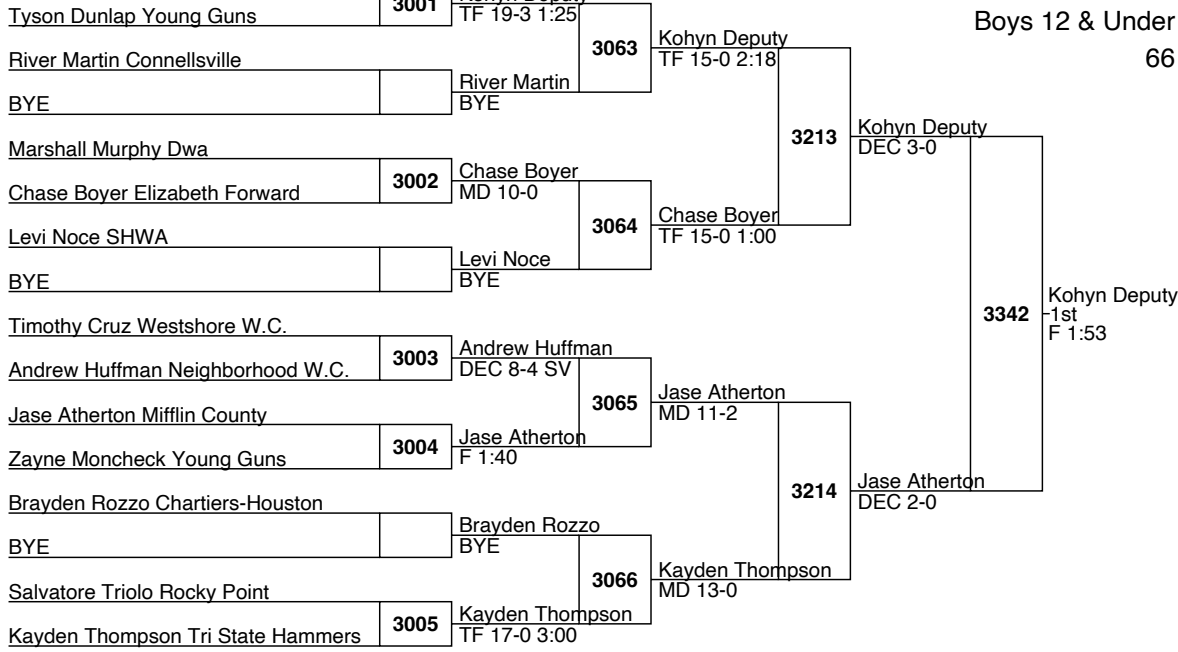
Tyson Dunlap Young Guns

3001

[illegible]
TF 19-3 1:25

Boys 12 & Under
66

River Martin Connellsville

3063

Kohyn Deputy
TF 15-0 2:18

BYE

River Martin
BYE

3213

Kohyn Deputy
DEC 3-0

Marshall Murphy Dwa

Chase Boyer Elizabeth Forward

3002

Chase Boyer
MD 10-0

Levi Noce SHWA

3064

Chase Boyer
TF 15-0 1:00

BYE

Levi Noce
BYE

3342

Kohyn Deputy
1st
F 1:53

Timothy Cruz Westshore W.C.

Andrew Huffman Neighborhood W.C.

3003

Andrew Huffman
DEC 8-4 SV

Jase Atherton Mifflin County

3065

Jase Atherton
MD 11-2

Zayne Moncheck Young Guns

3004

Jase Atherton
F 1:40

3214

Jase Atherton
DEC 2-0

Brayden Rozzo Chartiers-Houston

BYE

Brayden Rozzo
BYE

Salvatore Triolo Rocky Point

3066

Kayden Thompson
MD 13-0

Kayden Thompson Tri State Hammers

3005

Kayden Thompson
TF 17-0 3:00